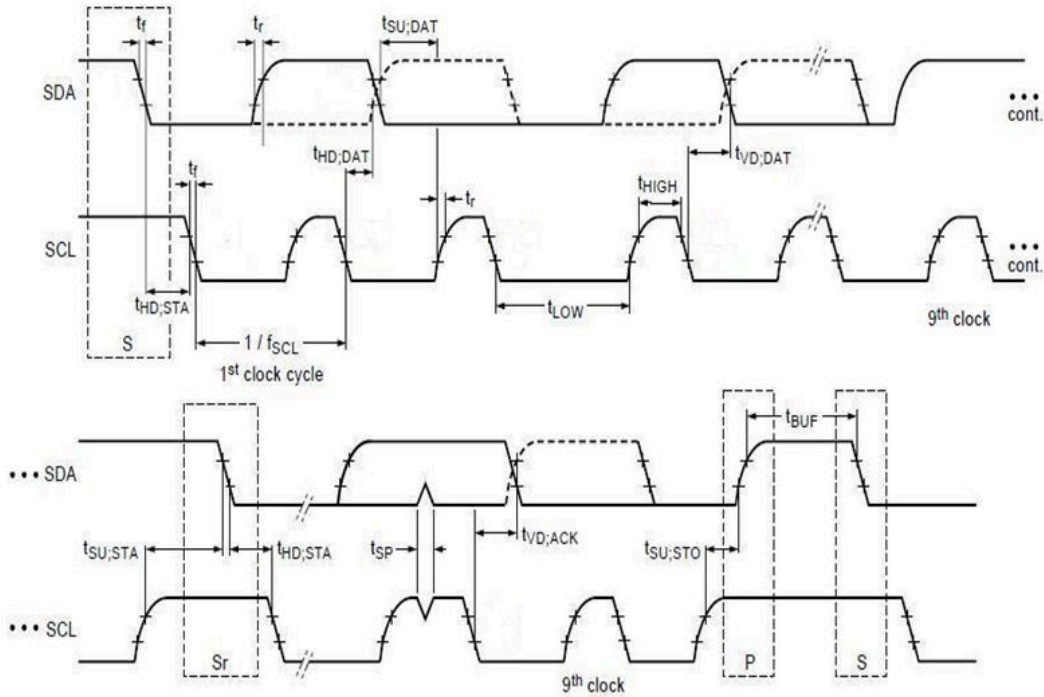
$t_f$
$t_r$
$t_{SU;DAT}$
SDA
••• cont.
$t_{HD;DAT}$
$t_{VD;DAT}$
$t_f$
$t_r$
$t_{HIGH}$
SCL
••• cont.
$t_{HD;STA}$
$t_{LOW}$
$9^{th}$ clock
S
$1 / f_{SCL}$
$1^{st}$ clock cycle
$t_{BUF}$
••• SDA
$t_{SU;STA}$
$t_{HD;STA}$
$t_{SP}$
$t_{VD;ACK}$
$t_{SU;STO}$
••• SCL
Sr
P
S
$9^{th}$ clock